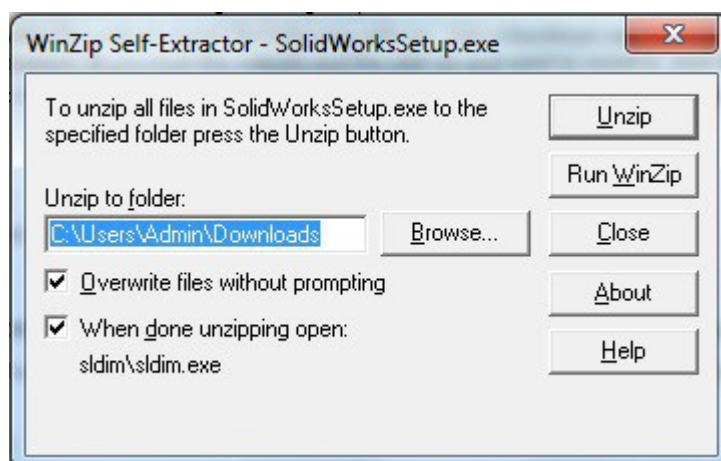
WinZip Self-Extractor - SolidWorksSetup.exe

X

To unzip all files in SolidWorksSetup.exe to the specified folder press the Unzip button.

Unzip to folder:

C:\Users\Admin\Downloads

Browse...

Overwrite files without prompting

When done unzipping open:
sldim\sldim.exe

Unzip

Run WinZip

Close

About

Help